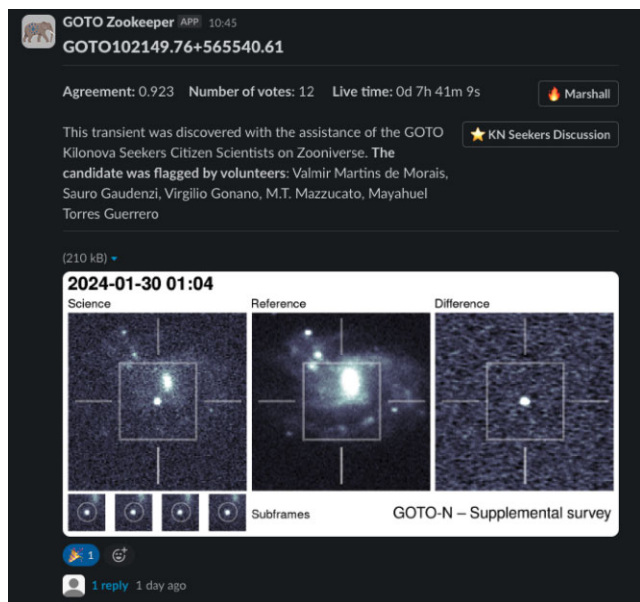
GOTO Zookeeper APP 10:45
GOTO102149.76+565540.61

Agreement: 0.923 Number of votes: 12 Live time: 0d 7h 41m 9s

Marshall

This transient was discovered with the assistance of the GOTO Kilonova Seekers Citizen Scientists on Zooniverse. The candidate was flagged by volunteers: Valmir Martins de Morais, Sauro Gaudenzi, Virgilio Gonano, M.T. Mazzucato, Mayahuel Torres Guerrero

KN Seekers Discussion

(210 kB)

2024-01-30 01:04
Science
Reference
Difference
Subframes
GOTO-N – Supplemental survey

1

1 reply 1 day ago